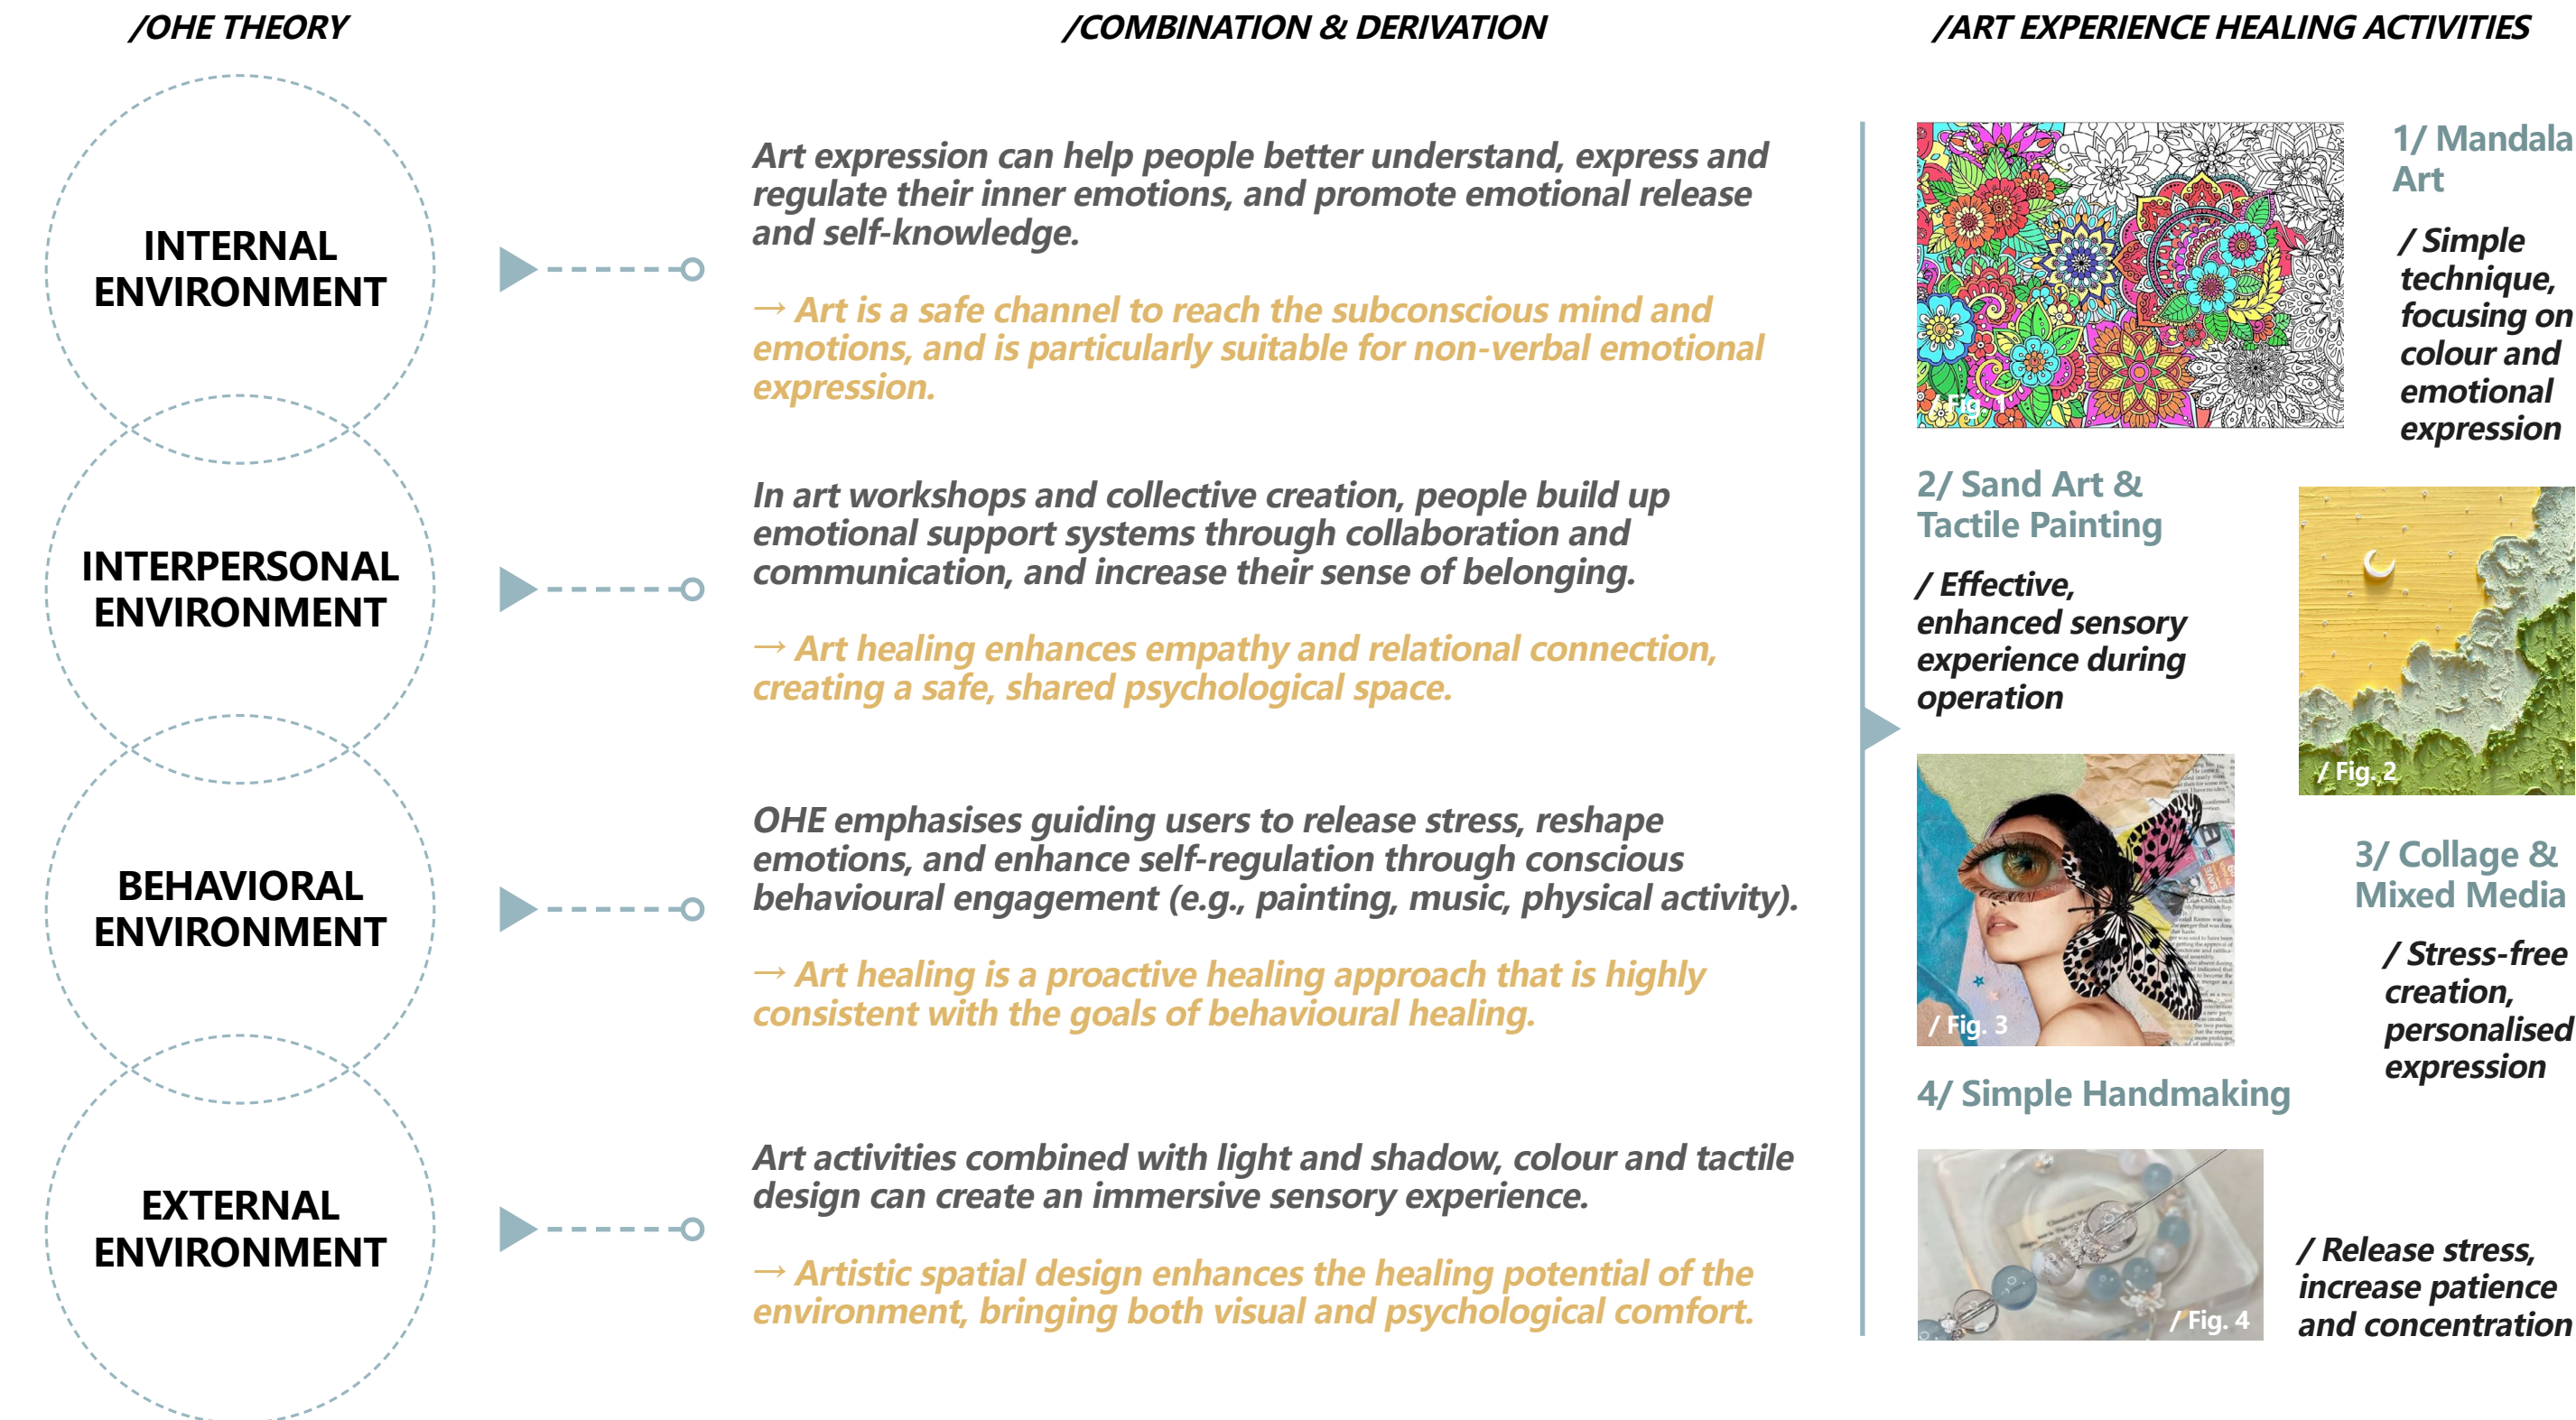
/OHE THEORY

/COMBINATION & DERIVATION

/ART EXPERIENCE HEALING ACTIVITIES

INTERNAL ENVIRONMENT

Art expression can help people better understand, express and regulate their inner emotions, and promote emotional release and self-knowledge.

→ Art is a safe channel to reach the subconscious mind and emotions, and is particularly suitable for non-verbal emotional expression.

INTERPERSONAL ENVIRONMENT

In art workshops and collective creation, people build up emotional support systems through collaboration and communication, and increase their sense of belonging.

→ Art healing enhances empathy and relational connection, creating a safe, shared psychological space.

BEHAVIORAL ENVIRONMENT

OHE emphasises guiding users to release stress, reshape emotions, and enhance self-regulation through conscious behavioural engagement (e.g., painting, music, physical activity).

→ Art healing is a proactive healing approach that is highly consistent with the goals of behavioural healing.

EXTERNAL ENVIRONMENT

Art activities combined with light and shadow, colour and tactile design can create an immersive sensory experience.

→ Artistic spatial design enhances the healing potential of the environment, bringing both visual and psychological comfort.

/ Fig. 1

1/ Mandala Art

/ Simple technique, focusing on colour and emotional expression

2/ Sand Art & Tactile Painting

/ Effective, enhanced sensory experience during operation

/ Fig. 2

/ Fig. 3

3/ Collage & Mixed Media

/ Stress-free creation, personalised expression

4/ Simple Handmaking

/ Fig. 4

/ Release stress, increase patience and concentration